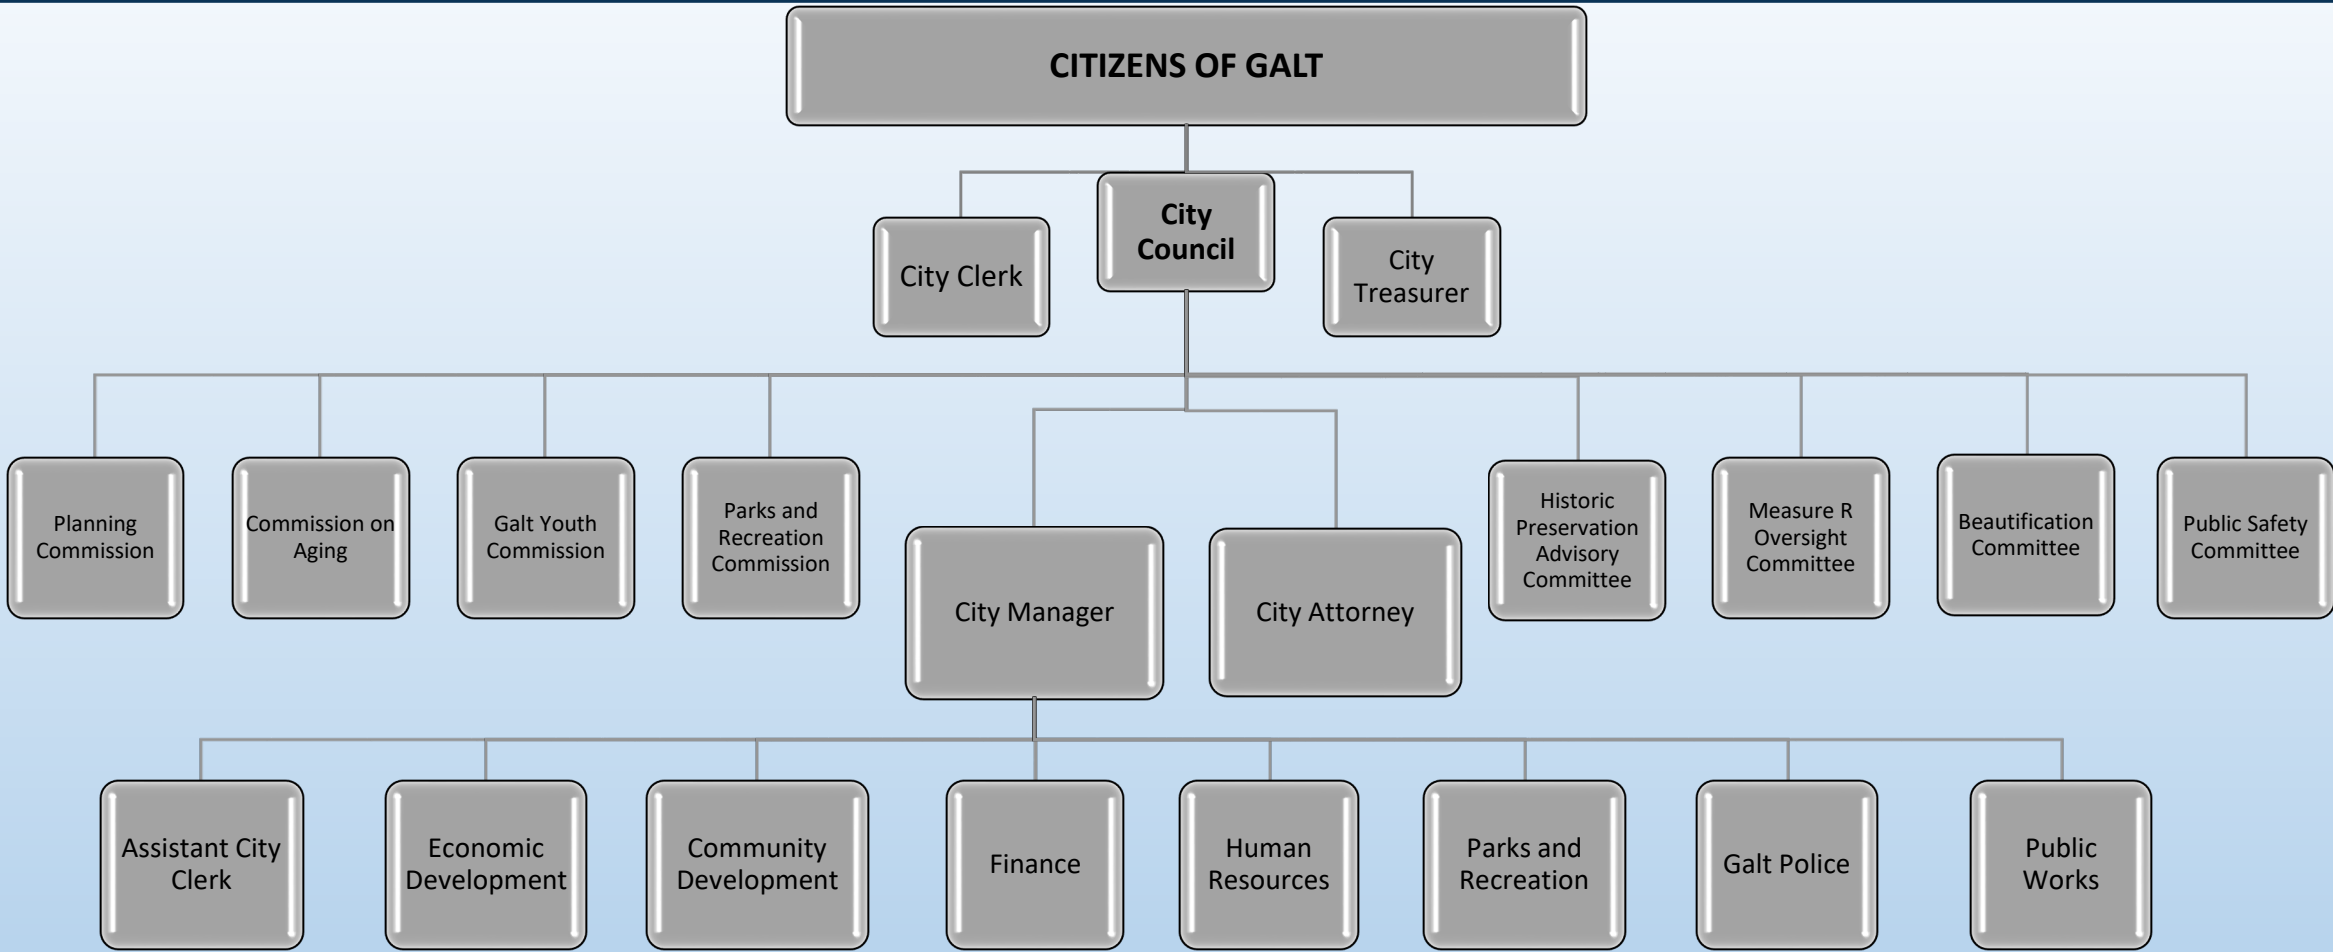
CITIZENS OF GALT

City Clerk

City Council

City Treasurer

Planning Commission

Commission on Aging

Galt Youth Commission

Parks and Recreation Commission

City Manager

City Attorney

Historic Preservation Advisory Committee

Measure R Oversight Committee

Beautification Committee

Public Safety Committee

Assistant City Clerk

Economic Development

Community Development

Finance

Human Resources

Parks and Recreation

Galt Police

Public Works